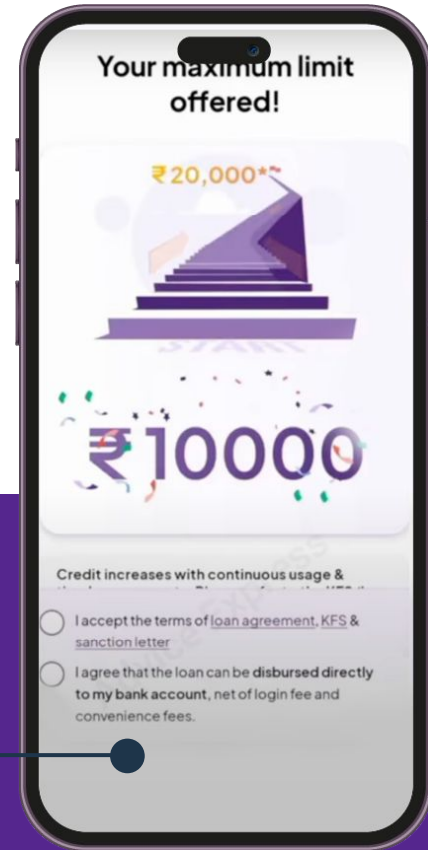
Your maximum limit offered!

₹20,000*

START

₹10000

Credit increases with continuous usage & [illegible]

I accept the terms of loan agreement, KFS & sanction letter

I agree that the loan can be disbursed directly to my bank account, net of login fee and convenience fees.